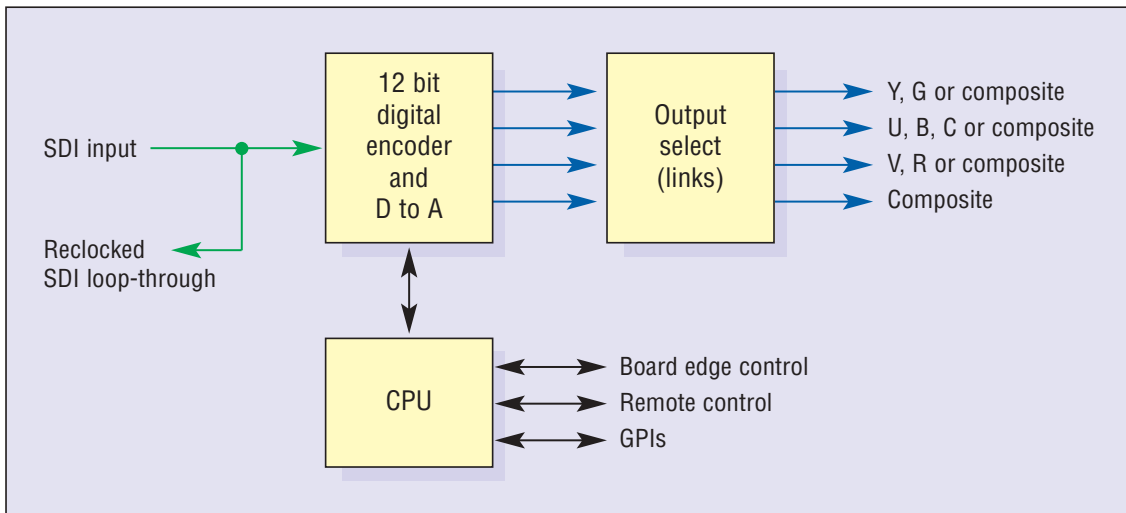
SDI input

Reclocked
SDI loop-through

12 bit
digital
encoder
and
D to A

Output
select
(links)

Y, G or composite
U, B, C or composite
V, R or composite
Composite

CPU

Board edge control
Remote control
GPIs